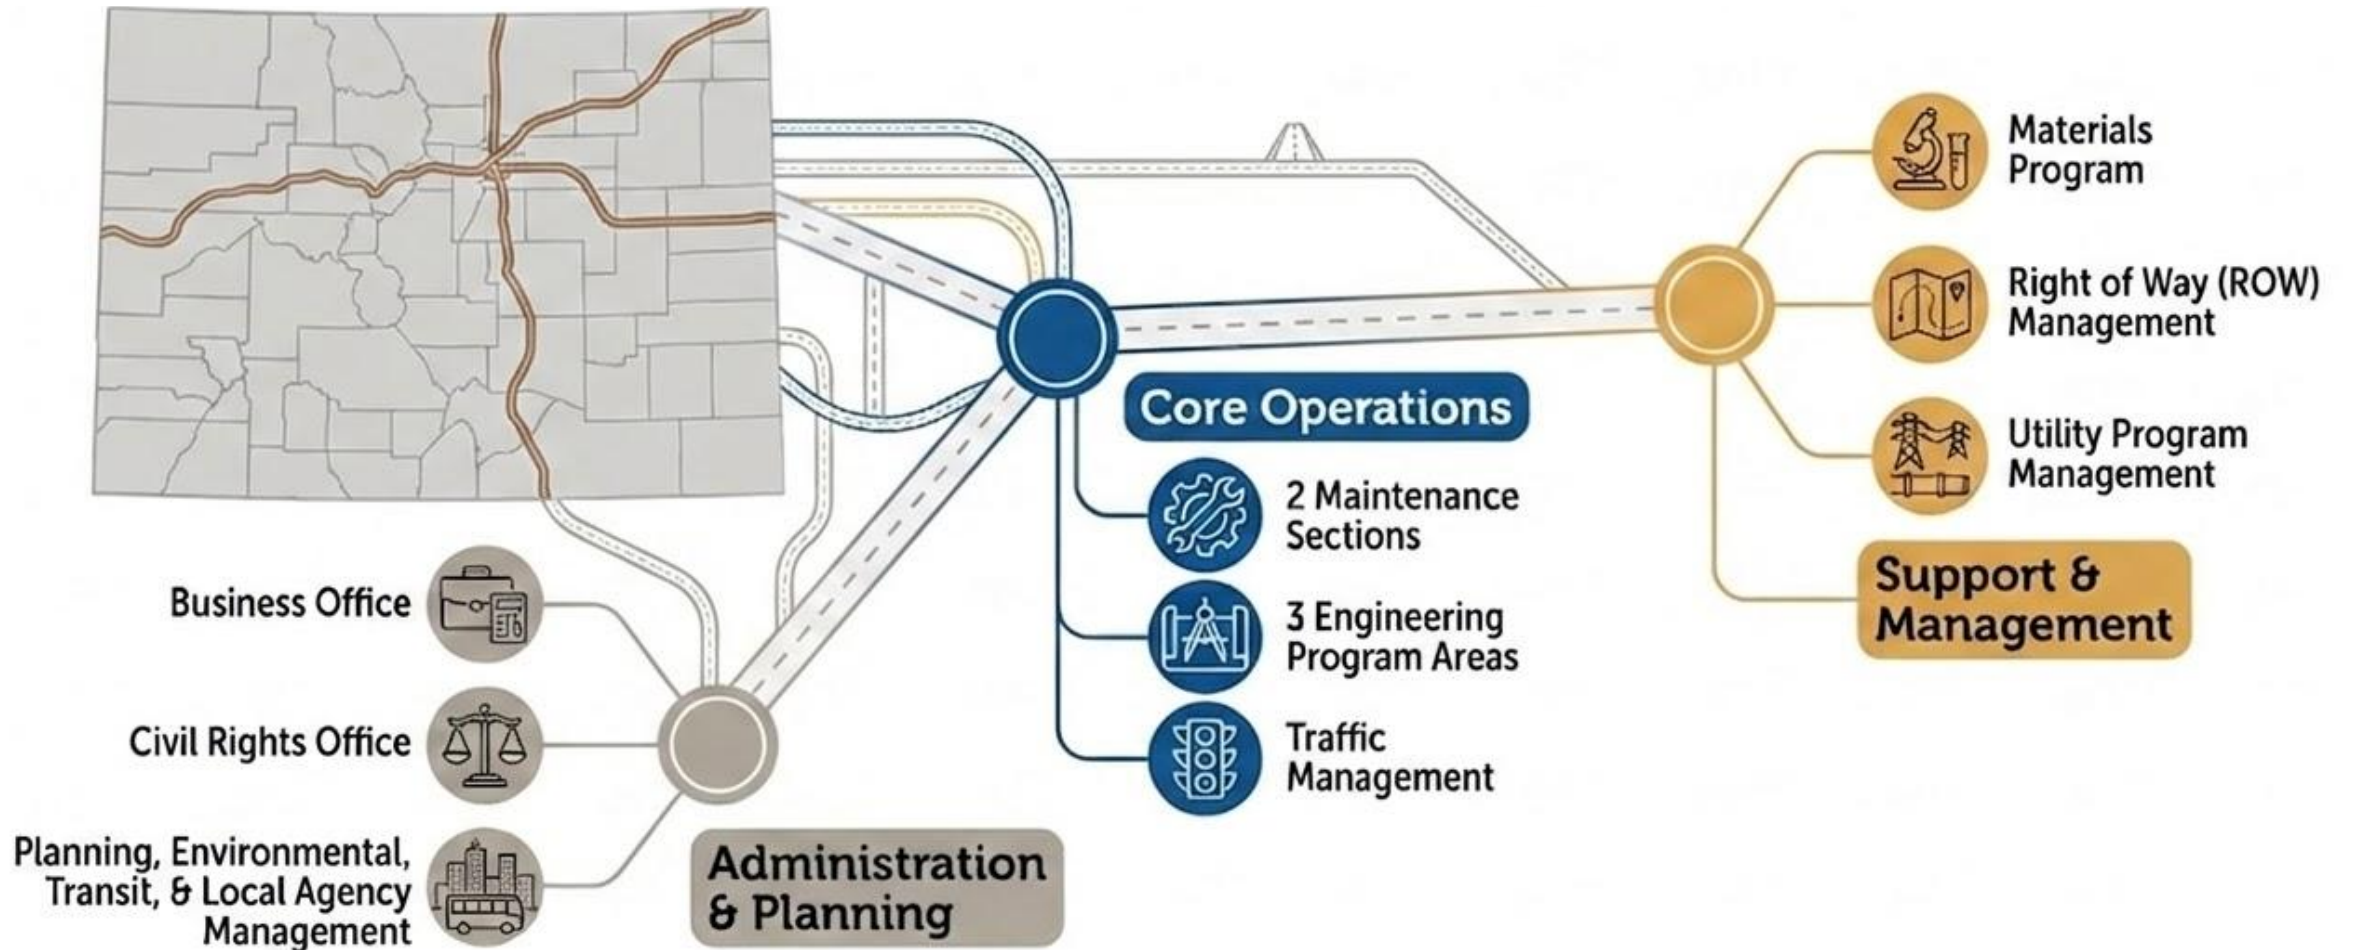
Materials Program

Right of Way (ROW) Management

Utility Program Management

Support & Management

Core Operations

2 Maintenance Sections

3 Engineering Program Areas

Traffic Management

Business Office

Civil Rights Office

Planning, Environmental, Transit, & Local Agency Management

Administration & Planning